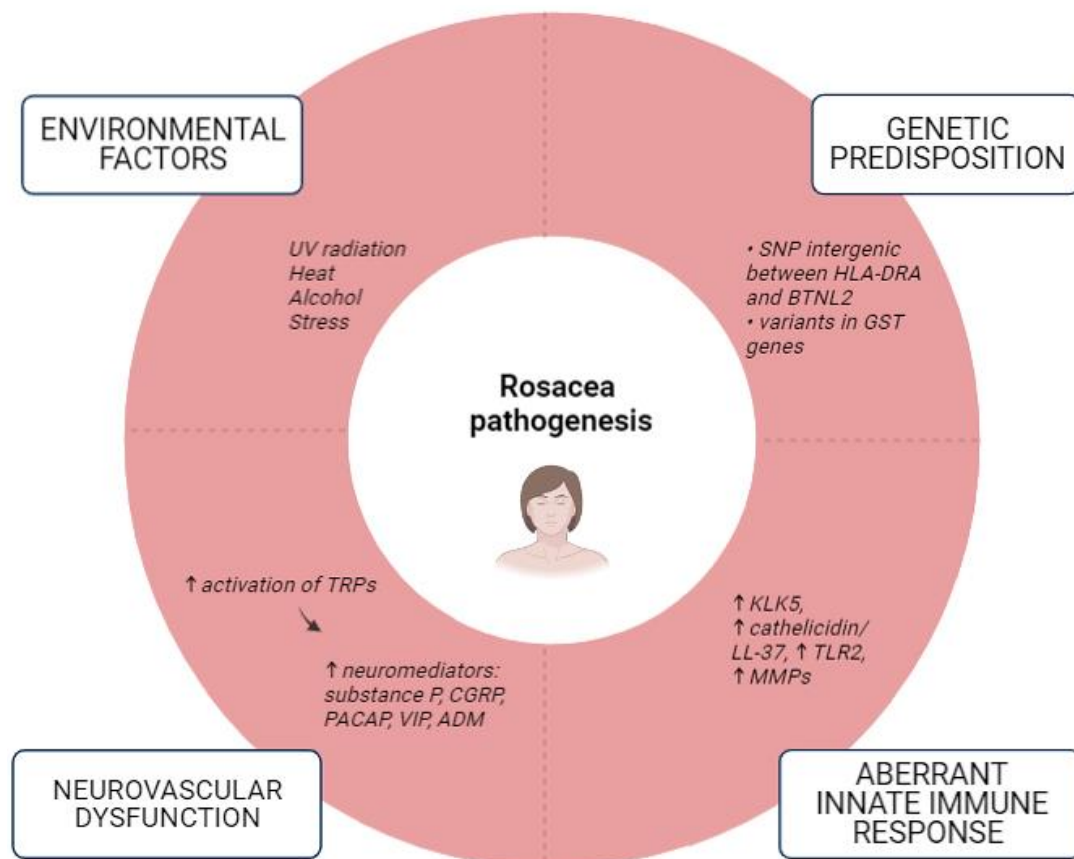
ENVIRONMENTAL FACTORS

GENETIC PREDISPOSITION

UV radiation
Heat
Alcohol
Stress

• SNP intergenic between HLA-DRA and BTNL2
• variants in GST genes

Rosacea pathogenesis

↑ activation of TRPs

↑ neuromediators: substance P, CGRP, PACAP, VIP, ADM

↑ KLK5,
↑ cathelicidin/ LL-37, ↑ TLR2,
↑ MMPs

NEUROVASCULAR DYSFUNCTION

ABERRANT INNATE IMMUNE RESPONSE